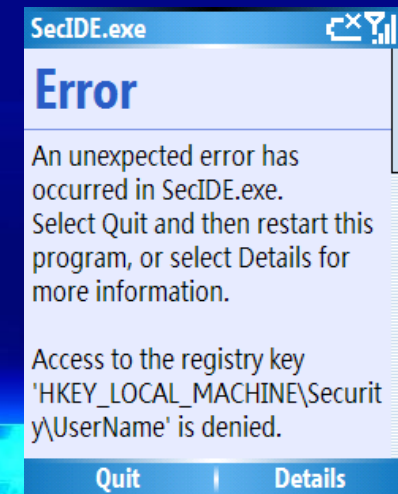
SecIDE.exe

Error

An unexpected error has occurred in SecIDE.exe.
Select Quit and then restart this program, or select Details for more information.

Access to the registry key 'HKEY_LOCAL_MACHINE\Securit y\UserName' is denied.

Quit | Details